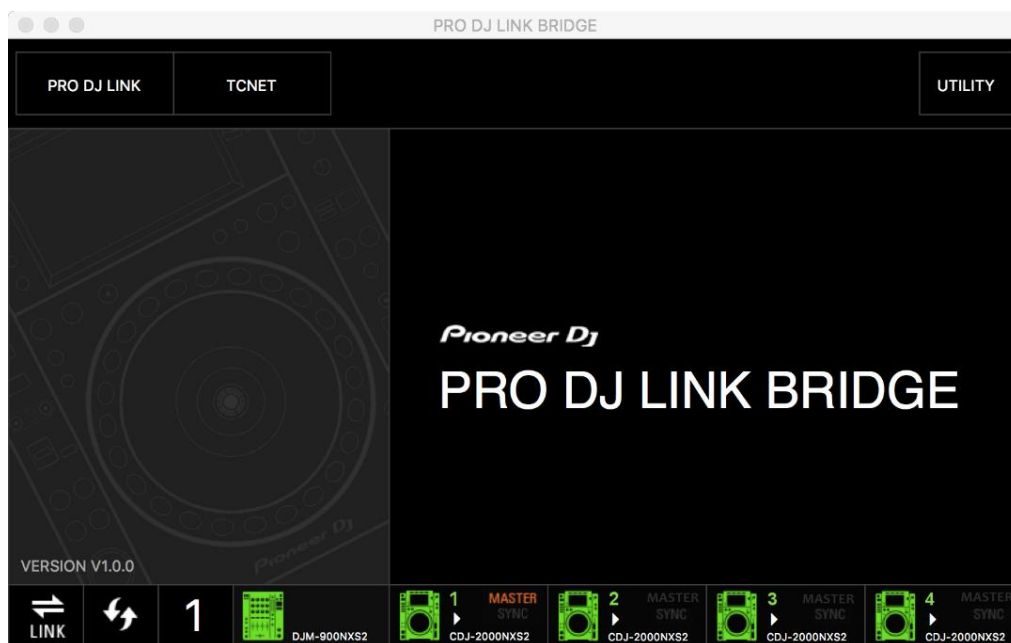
PRO DJ LINK BRIDGE

PRO DJ LINK

TCNET

UTILITY

Pioneer DJ

PRO DJ LINK BRIDGE

Pioneer DJ

VERSION V1.0.0

LINK

1

DJM-900NXS2

1
MASTER
SYNC
CDJ-2000NXS2

2
MASTER
SYNC
CDJ-2000NXS2

3
MASTER
SYNC
CDJ-2000NXS2

4
MASTER
SYNC
CDJ-2000NXS2